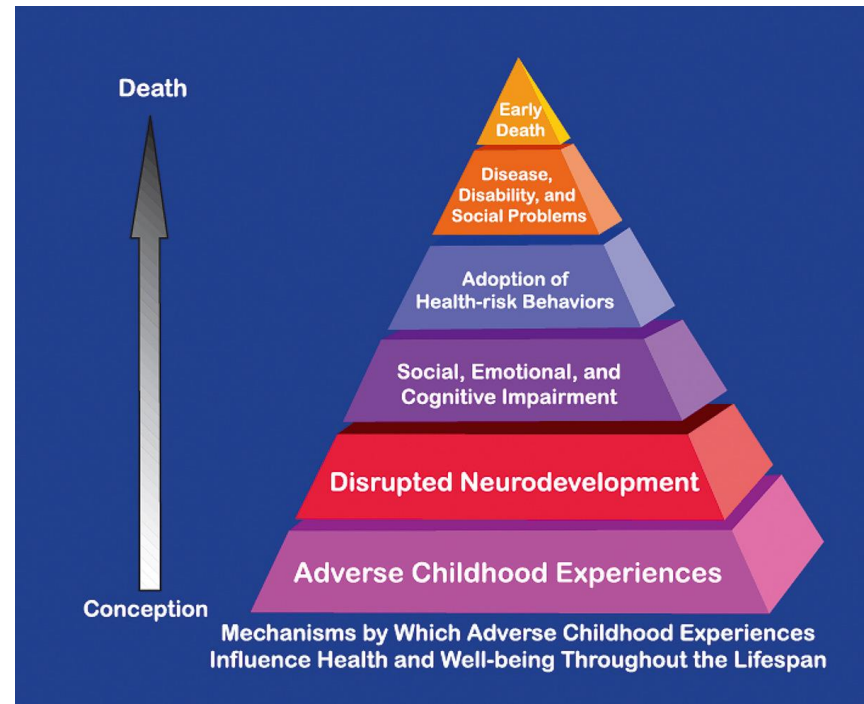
Death

Early Death

Disease, Disability, and Social Problems

Adoption of Health-risk Behaviors

Social, Emotional, and Cognitive Impairment

Disrupted Neurodevelopment

Adverse Childhood Experiences

Conception

Mechanisms by Which Adverse Childhood Experiences Influence Health and Well-being Throughout the Lifespan